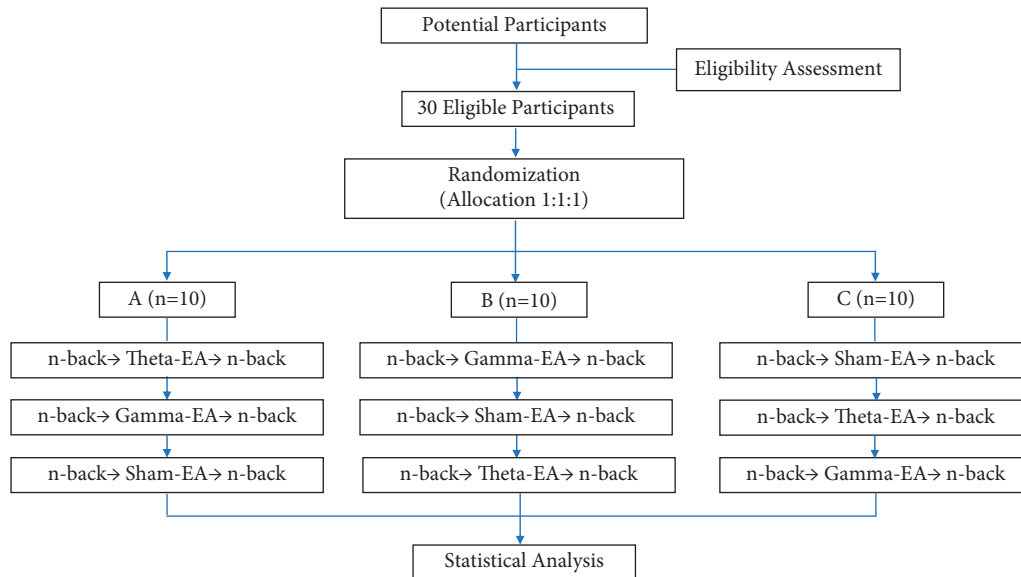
Potential Participants

Eligibility Assessment

30 Eligible Participants

Randomization
(Allocation 1:1:1)

A (n=10)

n-back→ Theta-EA→ n-back

n-back→ Gamma-EA→ n-back

n-back→ Sham-EA→ n-back

B (n=10)

n-back→ Gamma-EA→ n-back

n-back→ Sham-EA→ n-back

n-back→ Theta-EA→ n-back

C (n=10)

n-back→ Sham-EA→ n-back

n-back→ Theta-EA→ n-back

n-back→ Gamma-EA→ n-back

Statistical Analysis